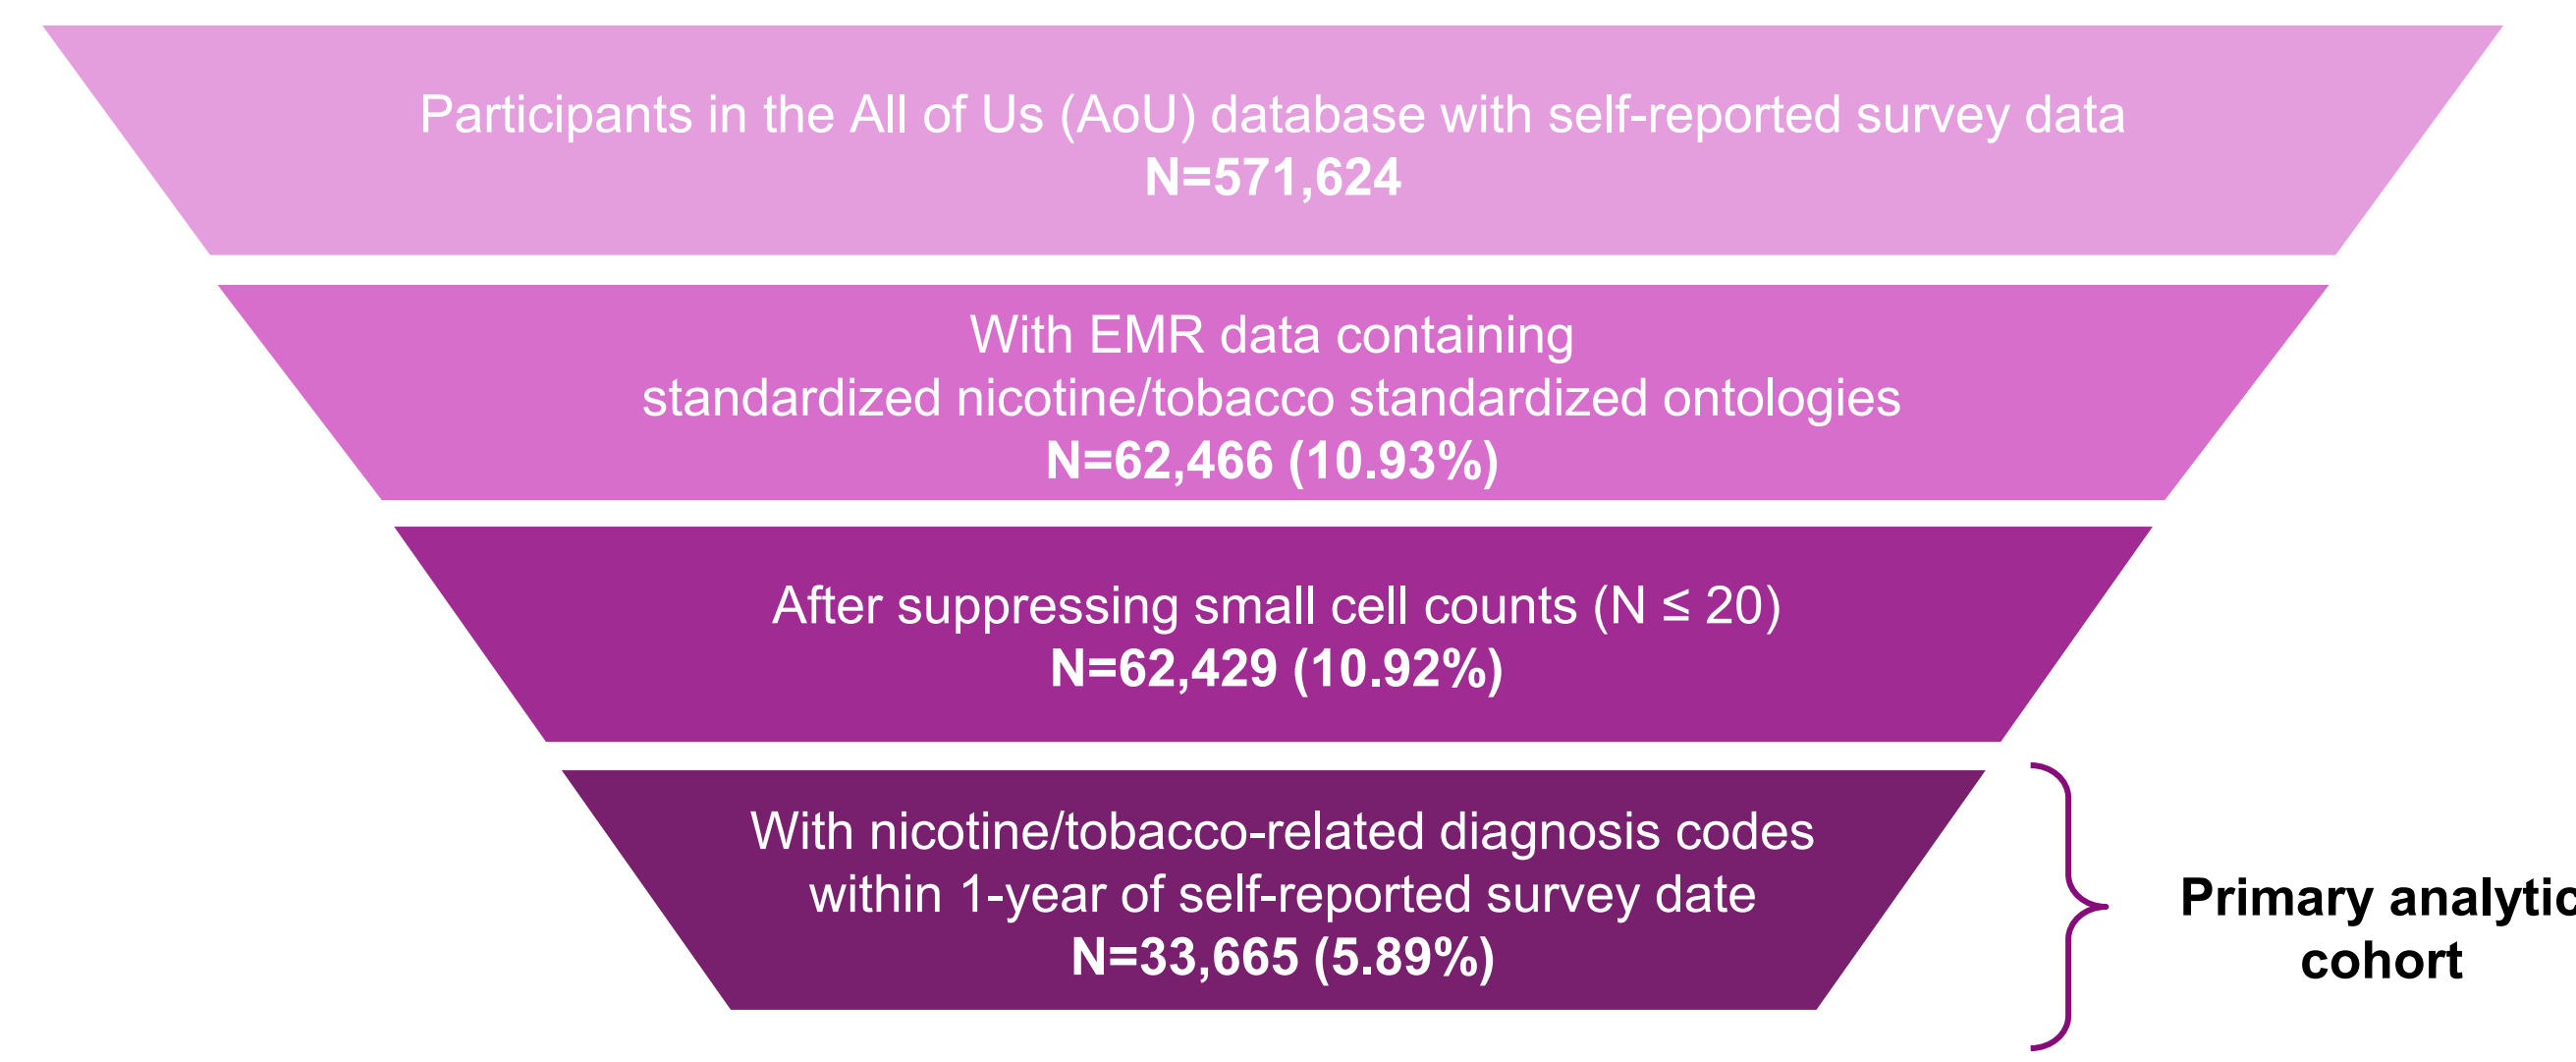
Participants in the All of Us (AoU) database with self-reported survey data
N=571,624

With EMR data containing
standardized nicotine/tobacco standardized ontologies
N=62,466 (10.93%)

After suppressing small cell counts (N $\leq$ 20)
N=62,429 (10.92%)

With nicotine/tobacco-related diagnosis codes
within 1-year of self-reported survey date
N=33,665 (5.89%)

Primary analytic
cohort